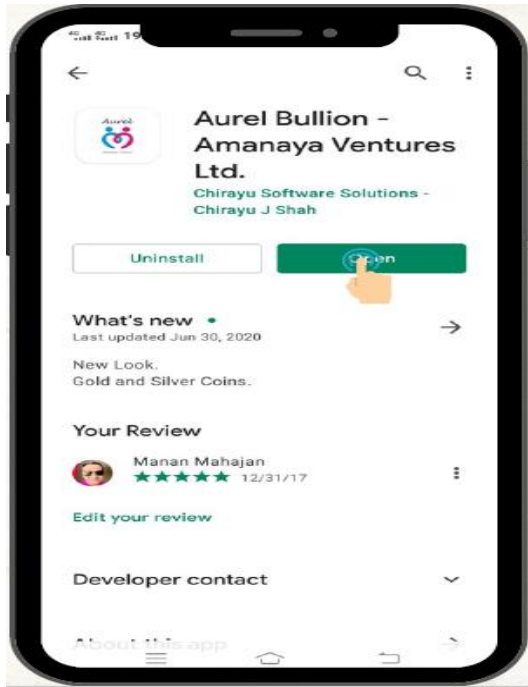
19

Aurel

Aurel Bullion - Amanaya Ventures Ltd.

Chirayu Software Solutions - Chirayu J Shah

Uninstall

Open

What's new •

Last updated Jun 30, 2020

New Look.
Gold and Silver Coins.

Your Review

Manan Mahajan

★★★★★ 12/31/17

Edit your review

Developer contact

About this app